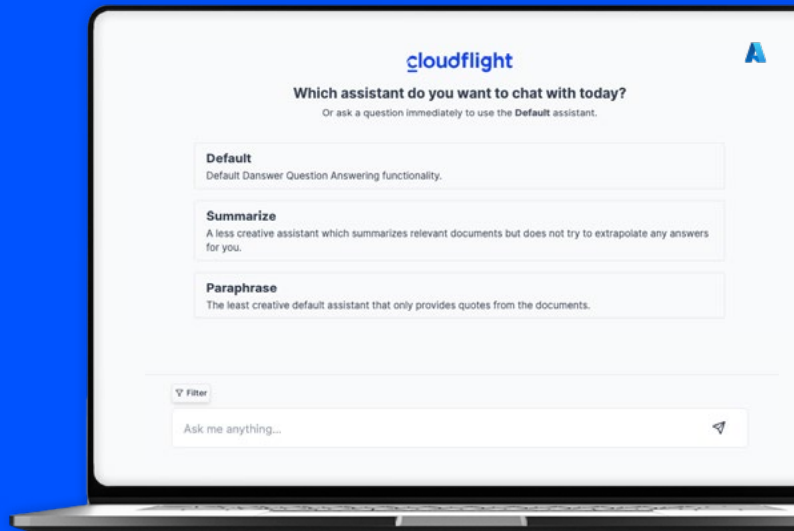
cloudflight

Which assistant do you want to chat with today?

Or ask a question immediately to use the **Default** assistant.

Default
Default Danswer Question Answering functionality.

Summarize
A less creative assistant which summarizes relevant documents but does not try to extrapolate any answers for you.

Paraphrase
The least creative default assistant that only provides quotes from the documents.

Filter

Ask me anything...